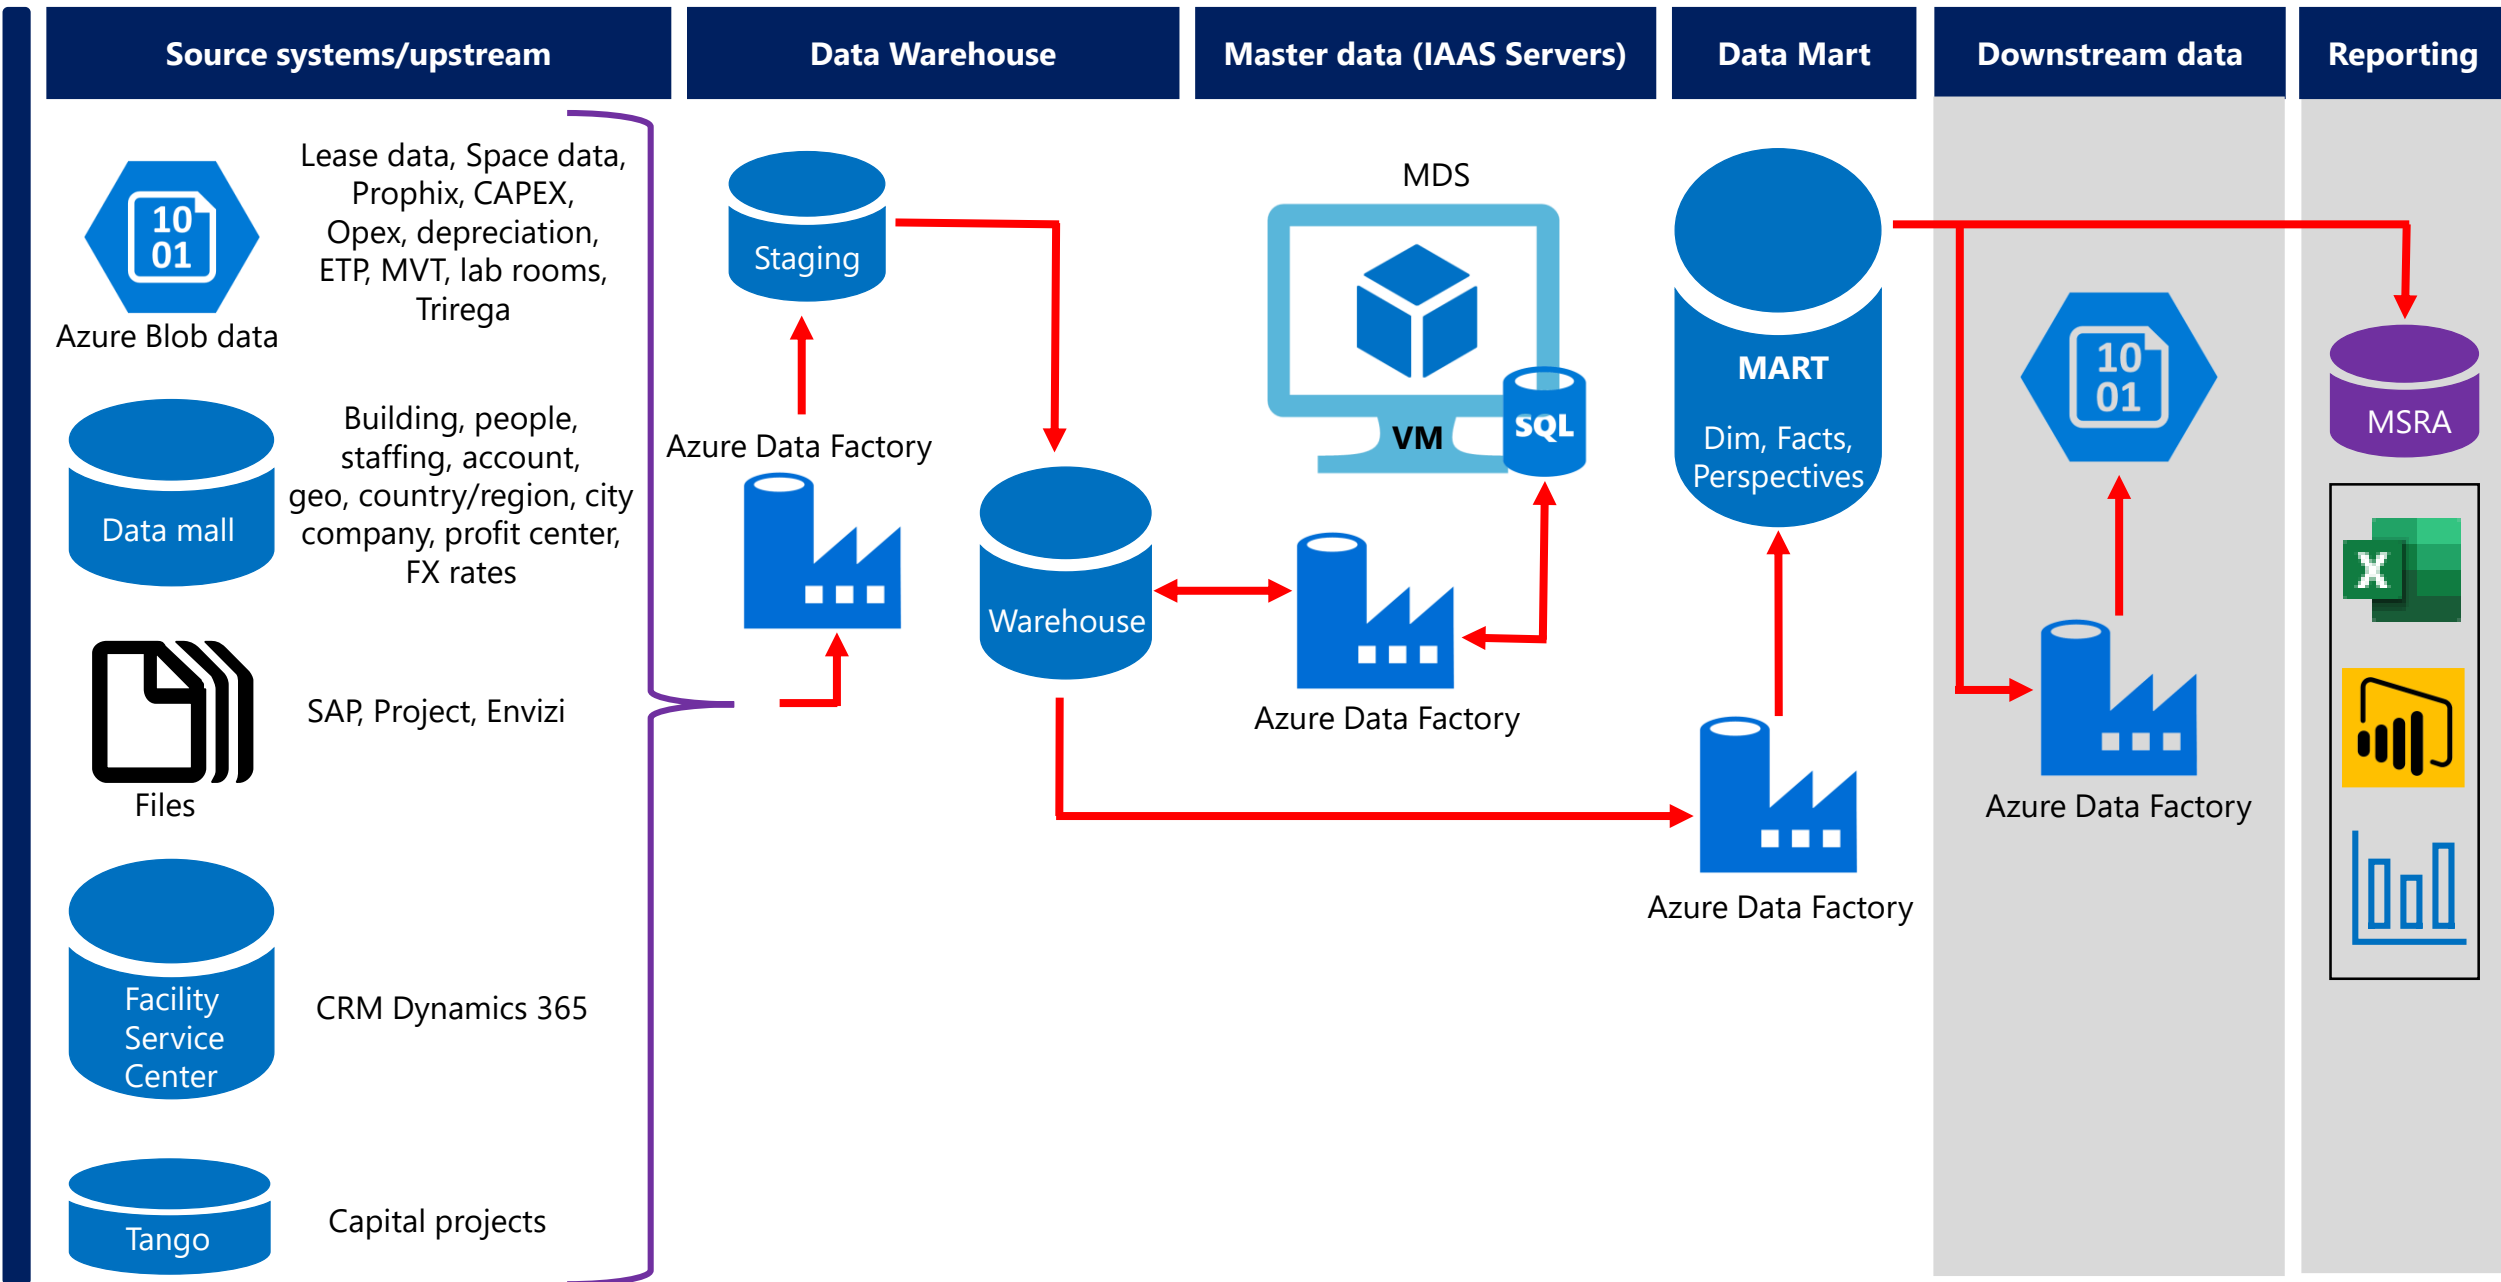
Source systems/upstream

Data Warehouse

Master data (IAAS Servers)

Data Mart

Downstream data

Reporting

10
01

Azure Blob data

Lease data, Space data, Prophix, CAPEX, Opex, depreciation, ETP, MVT, lab rooms, Trirega

Data mall

Building, people, staffing, account, geo, country/region, city company, profit center, FX rates

Files

SAP, Project, Envizi

Facility Service Center

CRM Dynamics 365

Tango

Capital projects

Staging

Azure Data Factory

Warehouse

MDS

VM

SQL

Azure Data Factory

MART

Dim, Facts, Perspectives

Azure Data Factory

10
01

Azure Data Factory

MSRA

X